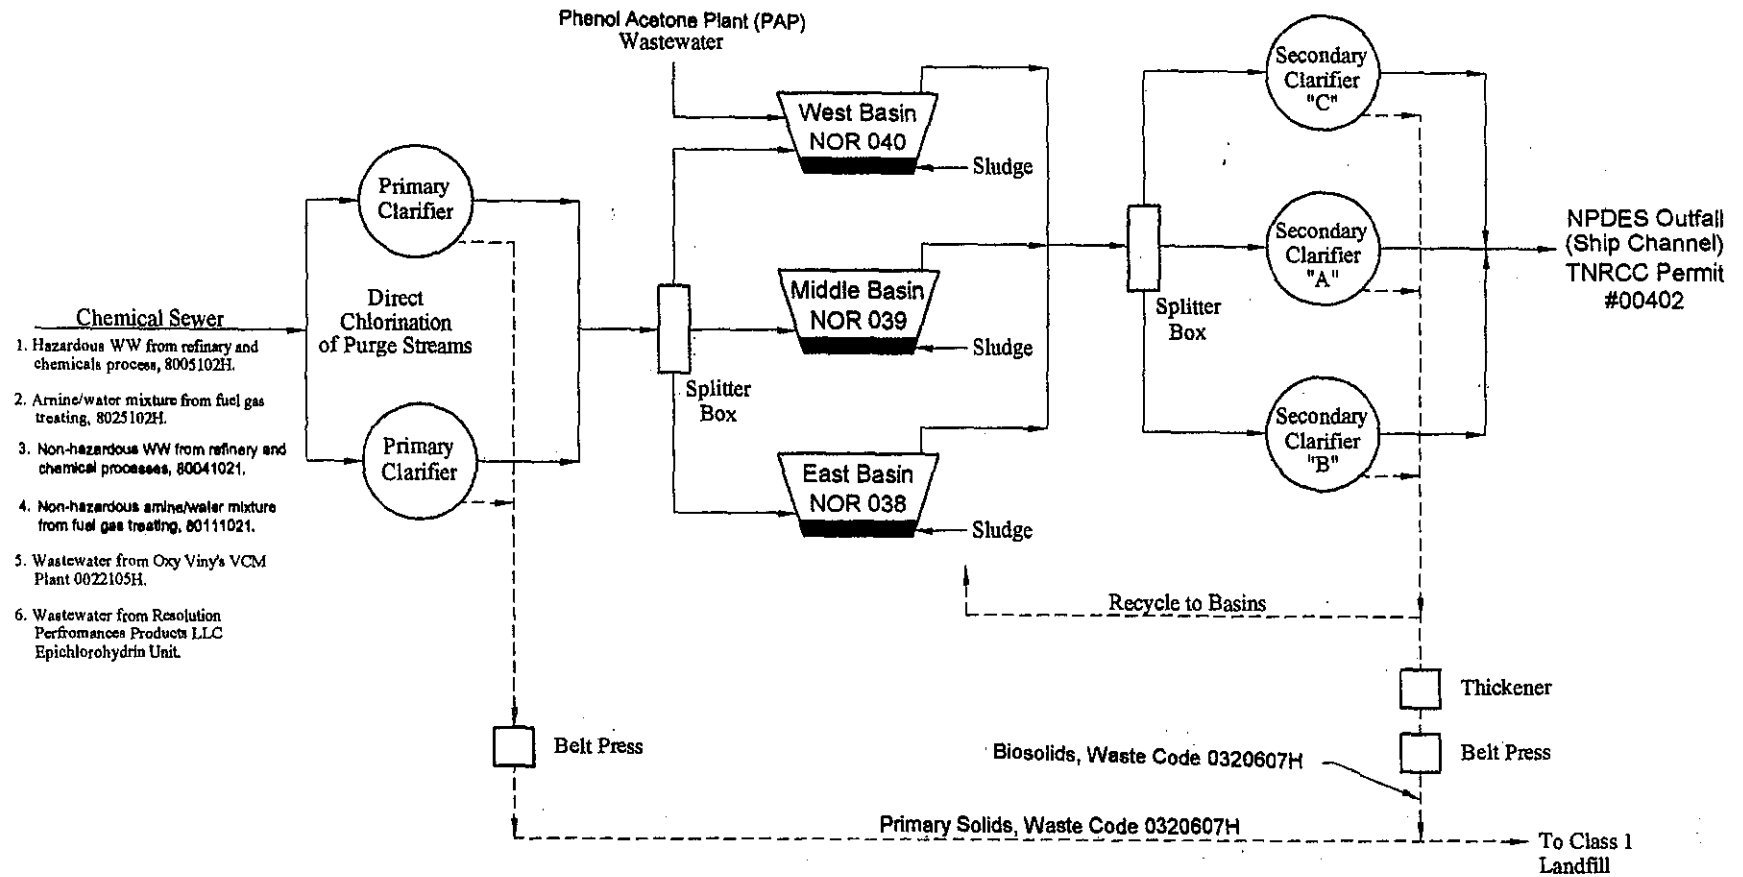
Phenol Acetone Plant (PAP) Wastewater

Chemical Sewer

1. Hazardous WW from refinary and chemicals process, 8005102H.

2. Amine/water mixture from fuel gas treating, 8025102H.

3. Non-hazardous WW from refinery and chemical processes, 80041021.

4. Non-hazardous amine/water mixture from fuel gas treating, 80111021.

5. Wastewater from Oxy Viny's VCM Plant 0022105H.

6. Wastewater from Resolution Perfromances Products LLC Epichlorohydrin Unit.

Primary Clarifier

Direct Chlorination of Purge Streams

Primary Clarifier

Splitter Box

West Basin NOR 040

Sludge

Middle Basin NOR 039

Sludge

East Basin NOR 038

Sludge

Splitter Box

Secondary Clarifier "C"

Secondary Clarifier "A"

Secondary Clarifier "B"

NPDES Outfall (Ship Channel) TNRCC Permit #00402

Recycle to Basins

Thickener

Belt Press

Biosolids, Waste Code 0320607H

Belt Press

Primary Solids, Waste Code 0320607H

To Class 1 Landfill